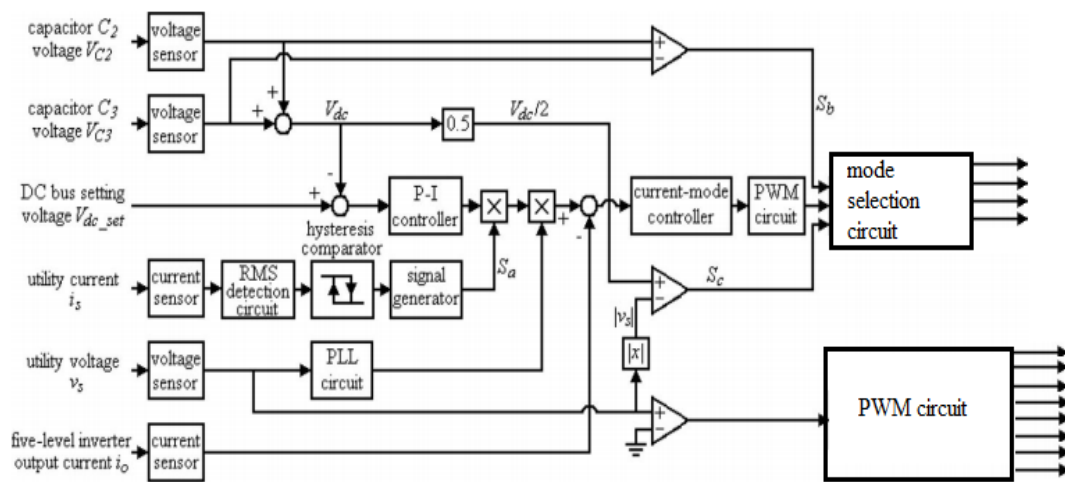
capacitor $C_2$ voltage $V_{C2}$

voltage sensor

+

-

capacitor $C_3$ voltage $V_{C3}$

voltage sensor

+

+

$V_{dc}$

0.5

$V_{dc}/2$

$S_b$

DC bus setting voltage $V_{dc\_set}$

+

-

hysteresis comparator

P-I controller

$\times$

$\times$

+

-

current-mode controller

PWM circuit

mode selection circuit

utility current $i_s$

current sensor

RMS detection circuit

signal generator

$S_a$

+

-

$S_c$

$|v_s|$

$|x|$

utility voltage $v_s$

voltage sensor

PLL circuit

+

-

PWM circuit

five-level inverter output current $i_o$

current sensor